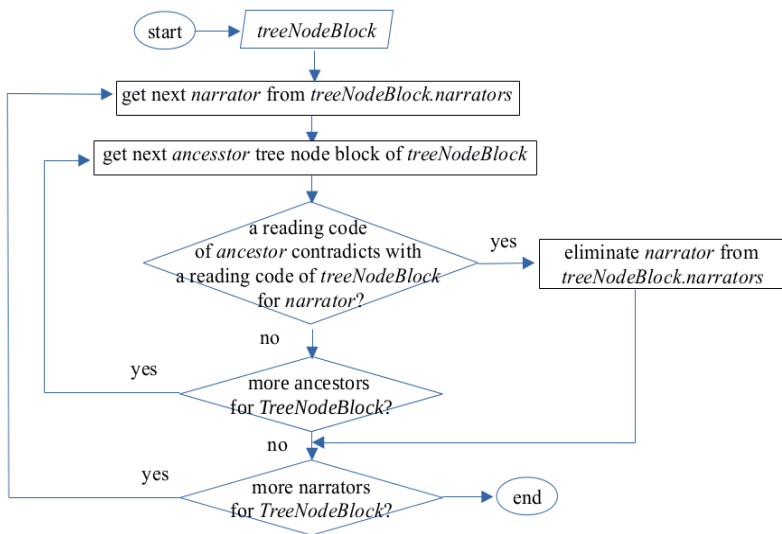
start

treeNodeBlock

get next narrator from treeNodeBlock.narrators

get next ancesstor tree node block of treeNodeBlock

a reading code of ancestor contradicts with a reading code of treeNodeBlock for narrator?

yes

eliminate narrator from treeNodeBlock.narrators

no

yes

more ancestors for TreeNodeBlock?

no

yes

more narrators for TreeNodeBlock?

end